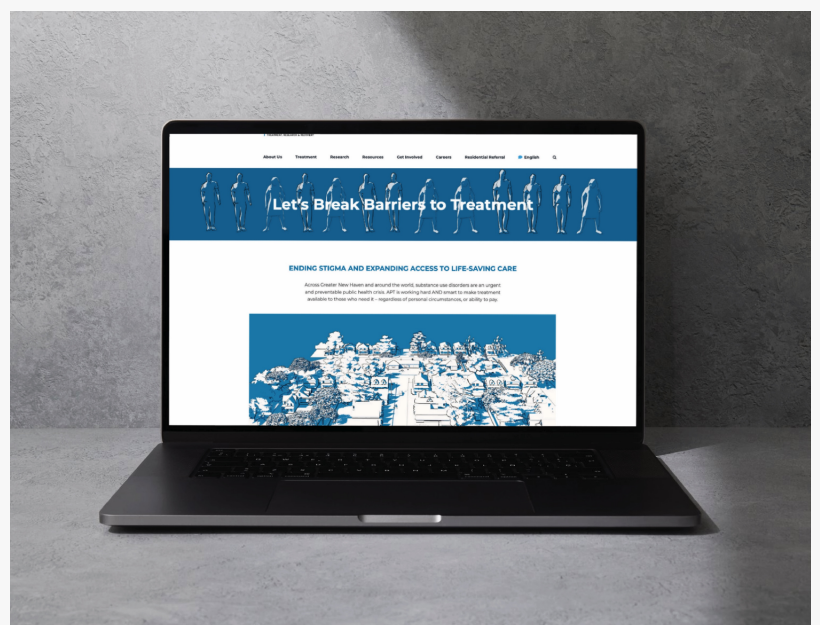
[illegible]

About Us Treatment Research Resources Get Involved Careers Residential Referral English

Let's Break Barriers to Treatment

ENDING STIGMA AND EXPANDING ACCESS TO LIFE-SAVING CARE

Across Greater New Haven and around the world, substance use disorders are an urgent and preventable public health crisis. APT is working hard AND smart to make treatment available to those who need it – regardless of personal circumstances, or ability to pay.